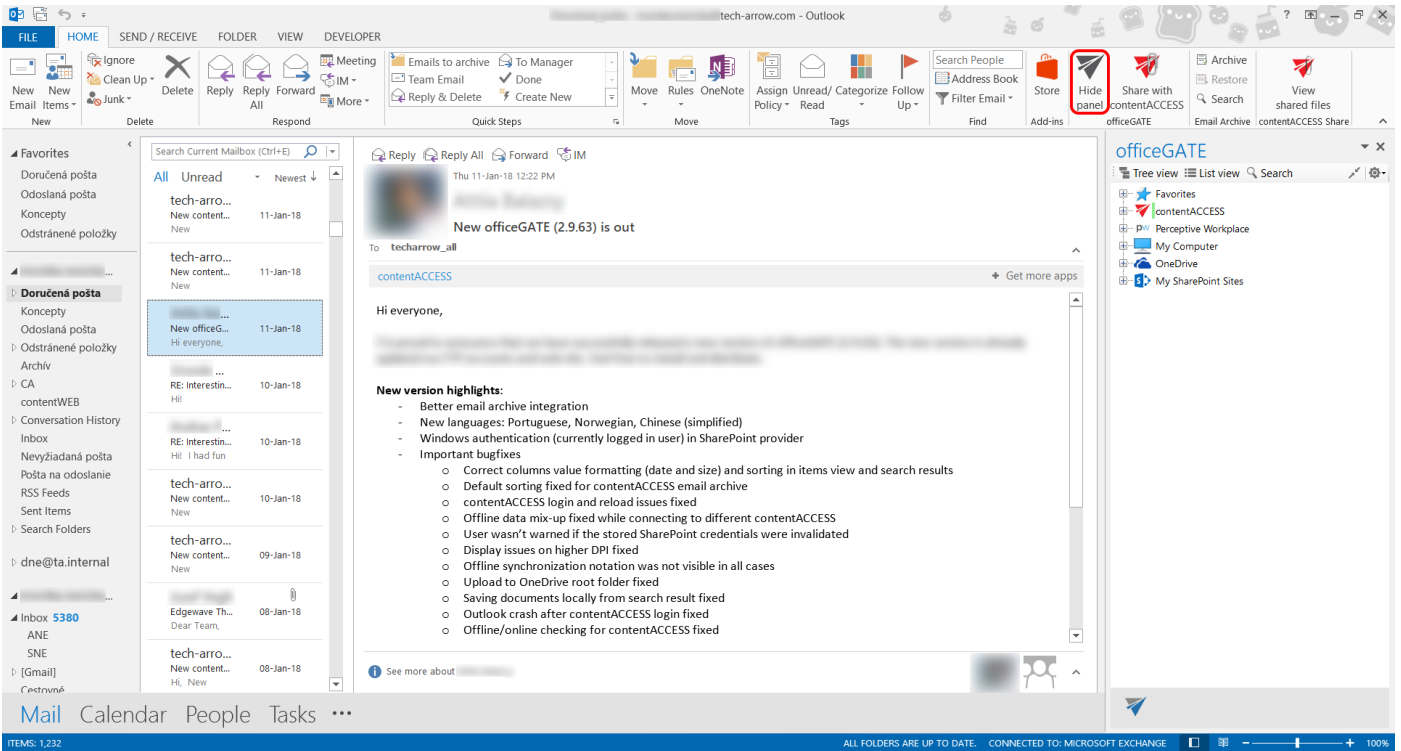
tech-arrow.com - Outlook

? – □ ×

FILE HOME SEND / RECEIVE FOLDER VIEW DEVELOPER

New Email New Items
New

Ignore Clean Up Junk Delete
Delete

Reply Reply All Forward Meeting IM More
Respond

Emails to archive Team Email Reply & Delete To Manager Done Create New
Quick Steps

Move Rules OneNote
Move

Assign Policy Unread/ Read Categorize Follow Up
Tags

Search People Address Book Filter Email
Find

Store
Add-ins

Hide panel Share with contentACCESS
officeGATE

Archive Restore Search
Email Archive

View shared files
contentACCESS Share

Favorites
Doručená pošta
Odoslaná pošta
Koncepty
Odstránené položky

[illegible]
Doručená pošta
Koncepty
Odoslaná pošta
Odstránené položky
Archív
CA
contentWEB
Conversation History
Inbox
Nevyžiadaná pošta
Pošta na odoslanie
RSS Feeds
Sent Items
Search Folders

dne@ta.internal

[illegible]
Inbox 5380
ANE
SNE
[Gmail]
Cestovné

Search Current Mailbox (Ctrl+E)
All Unread Newest

tech-arro... New content... 11-Jan-18 New
tech-arro... New content... 11-Jan-18 New
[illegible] New officeG... 11-Jan-18 Hi everyone,
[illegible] RE: Interestin... 10-Jan-18 Hi!
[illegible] RE: Interestin... 10-Jan-18 Hi! I had fun
tech-arro... New content... 10-Jan-18 New
tech-arro... New content... 09-Jan-18 New
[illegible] Edgewave Th... 08-Jan-18 Dear Team,
tech-arro... New content... 08-Jan-18 Hi, New

Reply Reply All Forward IM
Thu 11-Jan-18 12:22 PM
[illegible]
New officeGATE (2.9.63) is out
To techarrow_all

contentACCESS
Get more apps

Hi everyone,

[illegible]

New version highlights:
- Better email archive integration
- New languages: Portuguese, Norwegian, Chinese (simplified)
- Windows authentication (currently logged in user) in SharePoint provider
- Important bugfixes
  o Correct columns value formatting (date and size) and sorting in items view and search results
  o Default sorting fixed for contentACCESS email archive
  o contentACCESS login and reload issues fixed
  o Offline data mix-up fixed while connecting to different contentACCESS
  o User wasn't warned if the stored SharePoint credentials were invalidated
  o Display issues on higher DPI fixed
  o Offline synchronization notation was not visible in all cases
  o Upload to OneDrive root folder fixed
  o Saving documents locally from search result fixed
  o Outlook crash after contentACCESS login fixed
  o Offline/online checking for contentACCESS fixed

See more about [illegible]

officeGATE
Tree view List view Search
Favorites
contentACCESS
Perceptive Workplace
My Computer
OneDrive
My SharePoint Sites

Mail Calendar People Tasks ···

ITEMS: 1,232
ALL FOLDERS ARE UP TO DATE. CONNECTED TO: MICROSOFT EXCHANGE 100%